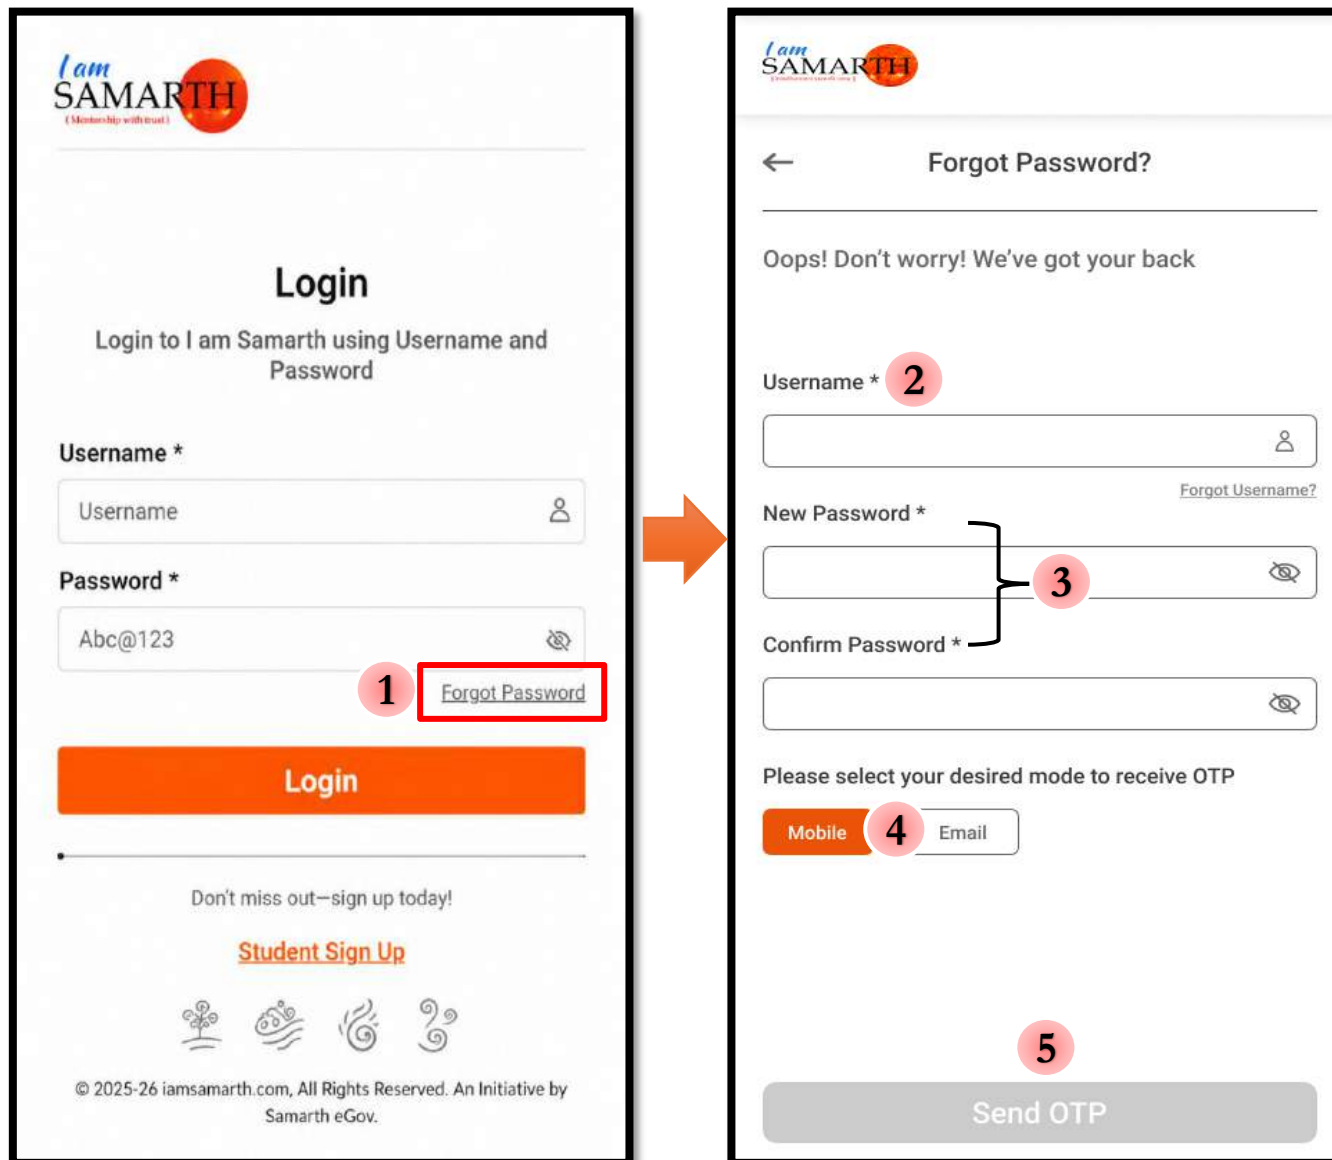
I am
SAMARTH
(Mentorship with trust)

Login

Login to I am Samarth using Username and Password

Username *

Username

Password *

Abc@123

1

Forgot Password

Login

Don't miss out—sign up today!

Student Sign Up

© 2025-26 iamsamarth.com, All Rights Reserved. An Initiative by Samarth eGov.

I am
SAMARTH
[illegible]

Forgot Password?

Oops! Don't worry! We've got your back

Username * 2

Forgot Username?

New Password *

3

Confirm Password *

Please select your desired mode to receive OTP

Mobile 4 Email

5

Send OTP